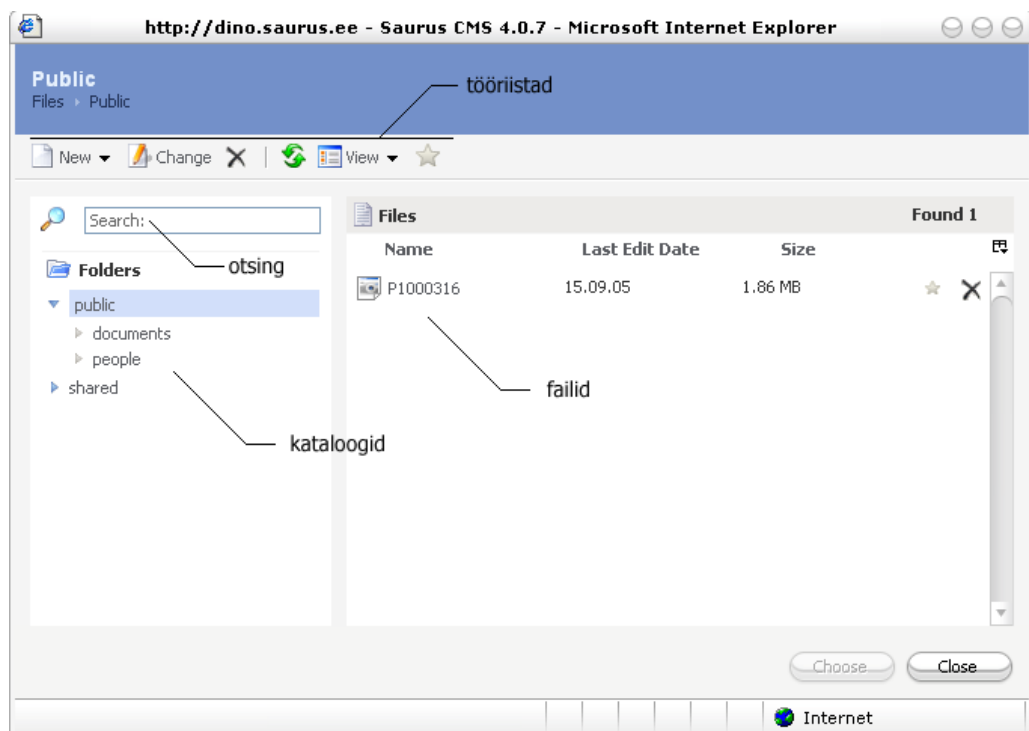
http://dino.saurus.ee - Saurus CMS 4.0.7 - Microsoft Internet Explorer

Public
Files › Public

tööriistad

New ▾ Change ✕ View ▾

Search:

otsing

Folders

public
documents
people
shared

kataloogid

Files Found 1

| Name | Last Edit Date | Size |
|---|---|---|
| P1000316 | 15.09.05 | 1.86 MB |

failid

Choose Close

Internet